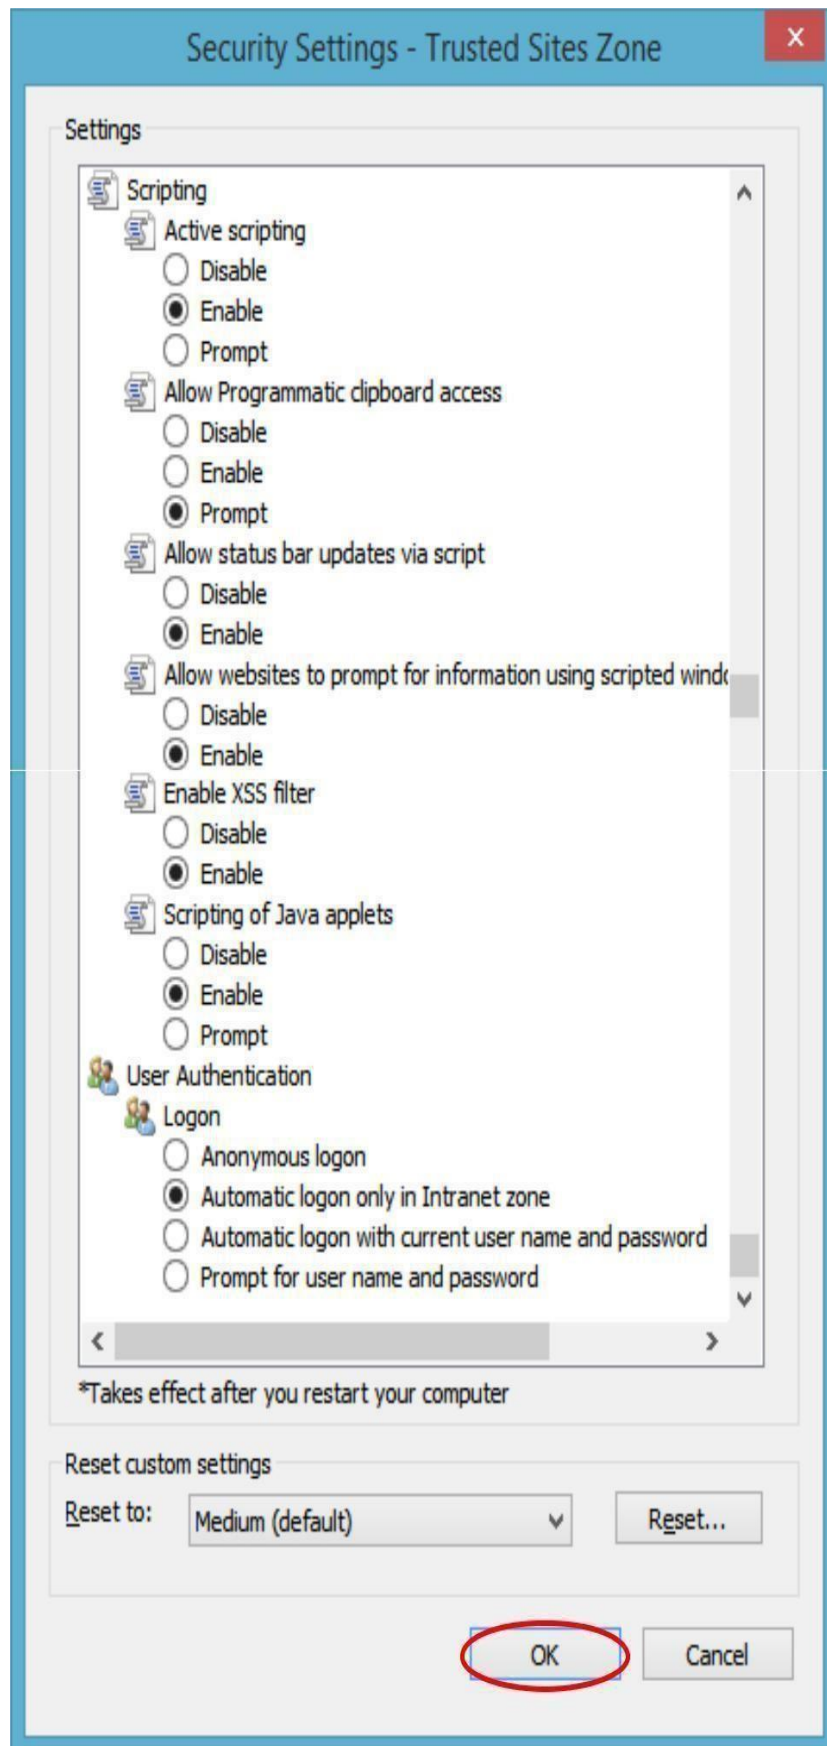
Security Settings - Trusted Sites Zone

×

Settings

Scripting
Active scripting
Disable
Enable
Prompt
Allow Programmatic clipboard access
Disable
Enable
Prompt
Allow status bar updates via script
Disable
Enable
Allow websites to prompt for information using scripted windo
Disable
Enable
Enable XSS filter
Disable
Enable
Scripting of Java applets
Disable
Enable
Prompt
User Authentication
Logon
Anonymous logon
Automatic logon only in Intranet zone
Automatic logon with current user name and password
Prompt for user name and password

*Takes effect after you restart your computer

Reset custom settings
Reset to: Medium (default)
Reset...

OK
Cancel